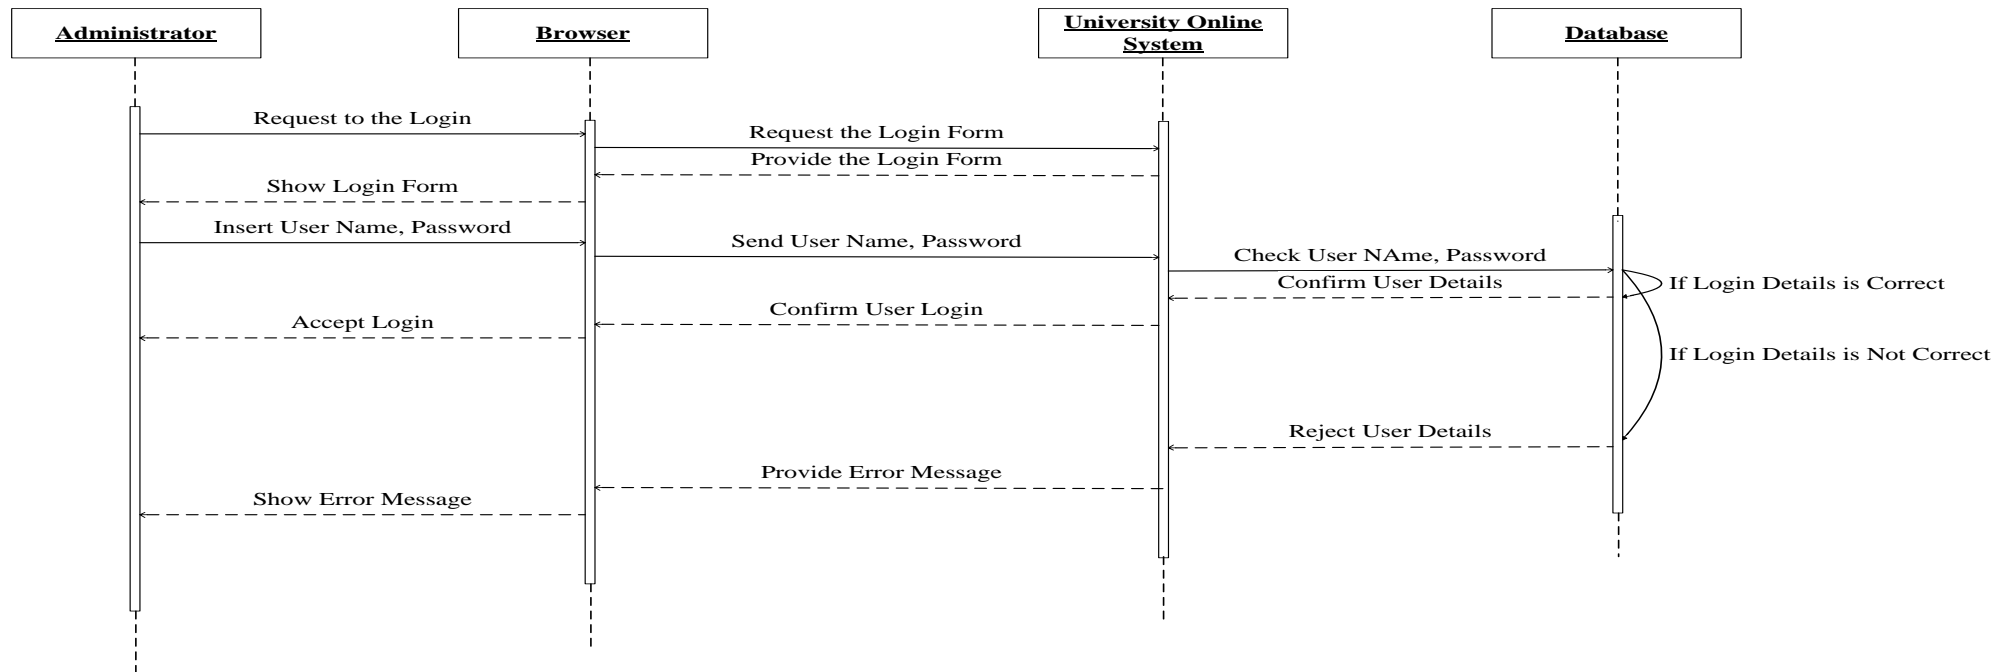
Administrator

Browser

University Online System

Database

Request to the Login

Request the Login Form

Provide the Login Form

Show Login Form

Insert User Name, Password

Send User Name, Password

Check User NAme, Password

Confirm User Details

If Login Details is Correct

Confirm User Login

Accept Login

If Login Details is Not Correct

Reject User Details

Provide Error Message

Show Error Message